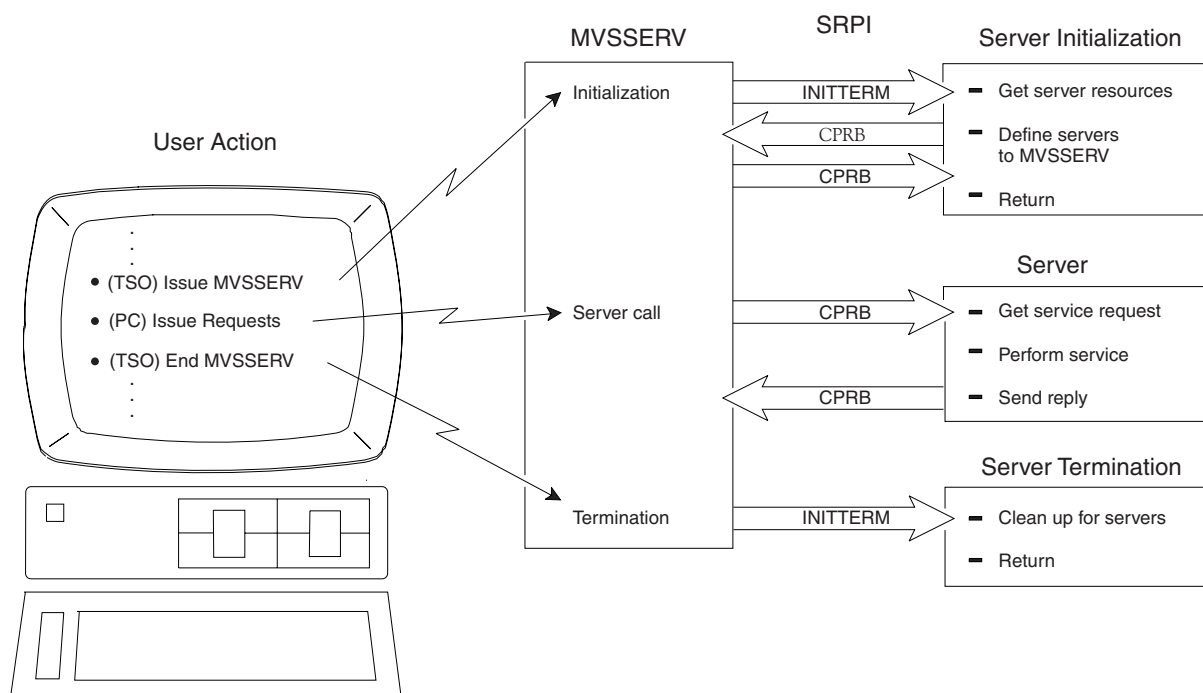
User Action

(TSO) Issue MVSSERV
(PC) Issue Requests
(TSO) End MVSSERV

MVSSERV

Initialization

Server call

Termination

SRPI

INITTERM
CPRB
CPRB

CPRB
CPRB

INITTERM

Server Initialization

Get server resources
Define servers to MVSSERV
Return

Server

Get service request
Perform service
Send reply

Server Termination

Clean up for servers
Return